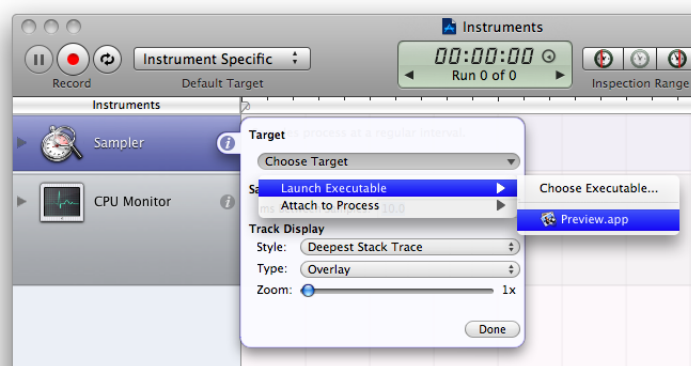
Instruments

Record

Instrument Specific

Default Target

00:00:00

Run 0 of 0

Inspection Range

Instruments

Sampler

CPU Monitor

Target

Choose Target

Launch Executable

Attach to Process

Choose Executable...

Preview.app

Track Display

Style: Deepest Stack Trace

Type: Overlay

Zoom: 1x

Done